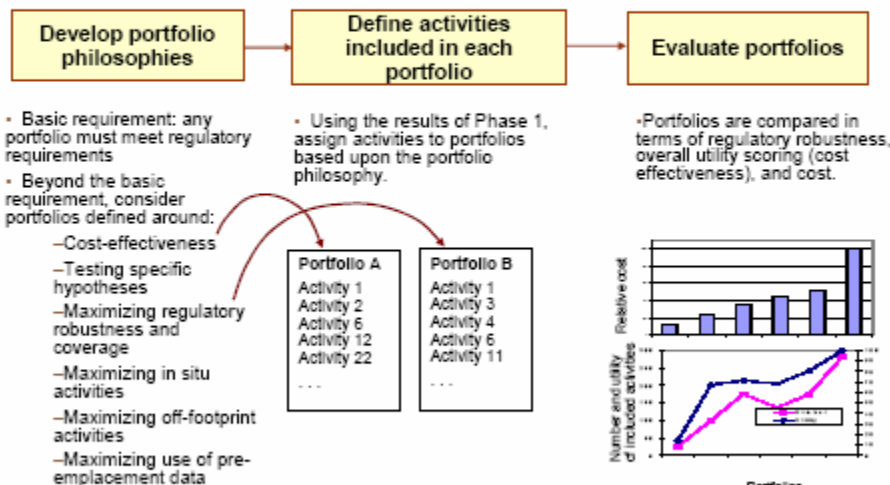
Develop portfolio philosophies

Define activities included in each portfolio

Evaluate portfolios

▪ Basic requirement: any portfolio must meet regulatory requirements

▪ Beyond the basic requirement, consider portfolios defined around:

–Cost-effectiveness

–Testing specific hypotheses

–Maximizing regulatory robustness and coverage

–Maximizing in situ activities

–Maximizing off-footprint activities

–Maximizing use of pre-emplacement data

▪ Using the results of Phase 1, assign activities to portfolios based upon the portfolio philosophy.

Portfolio A
Activity 1
Activity 2
Activity 6
Activity 12
Activity 22
. . .

Portfolio B
Activity 1
Activity 3
Activity 4
Activity 6
Activity 11
. . .

▪Portfolios are compared in terms of regulatory robustness, overall utility scoring (cost effectiveness), and cost.

Relative cost

Number and utility of included activities

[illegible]

Portfolios